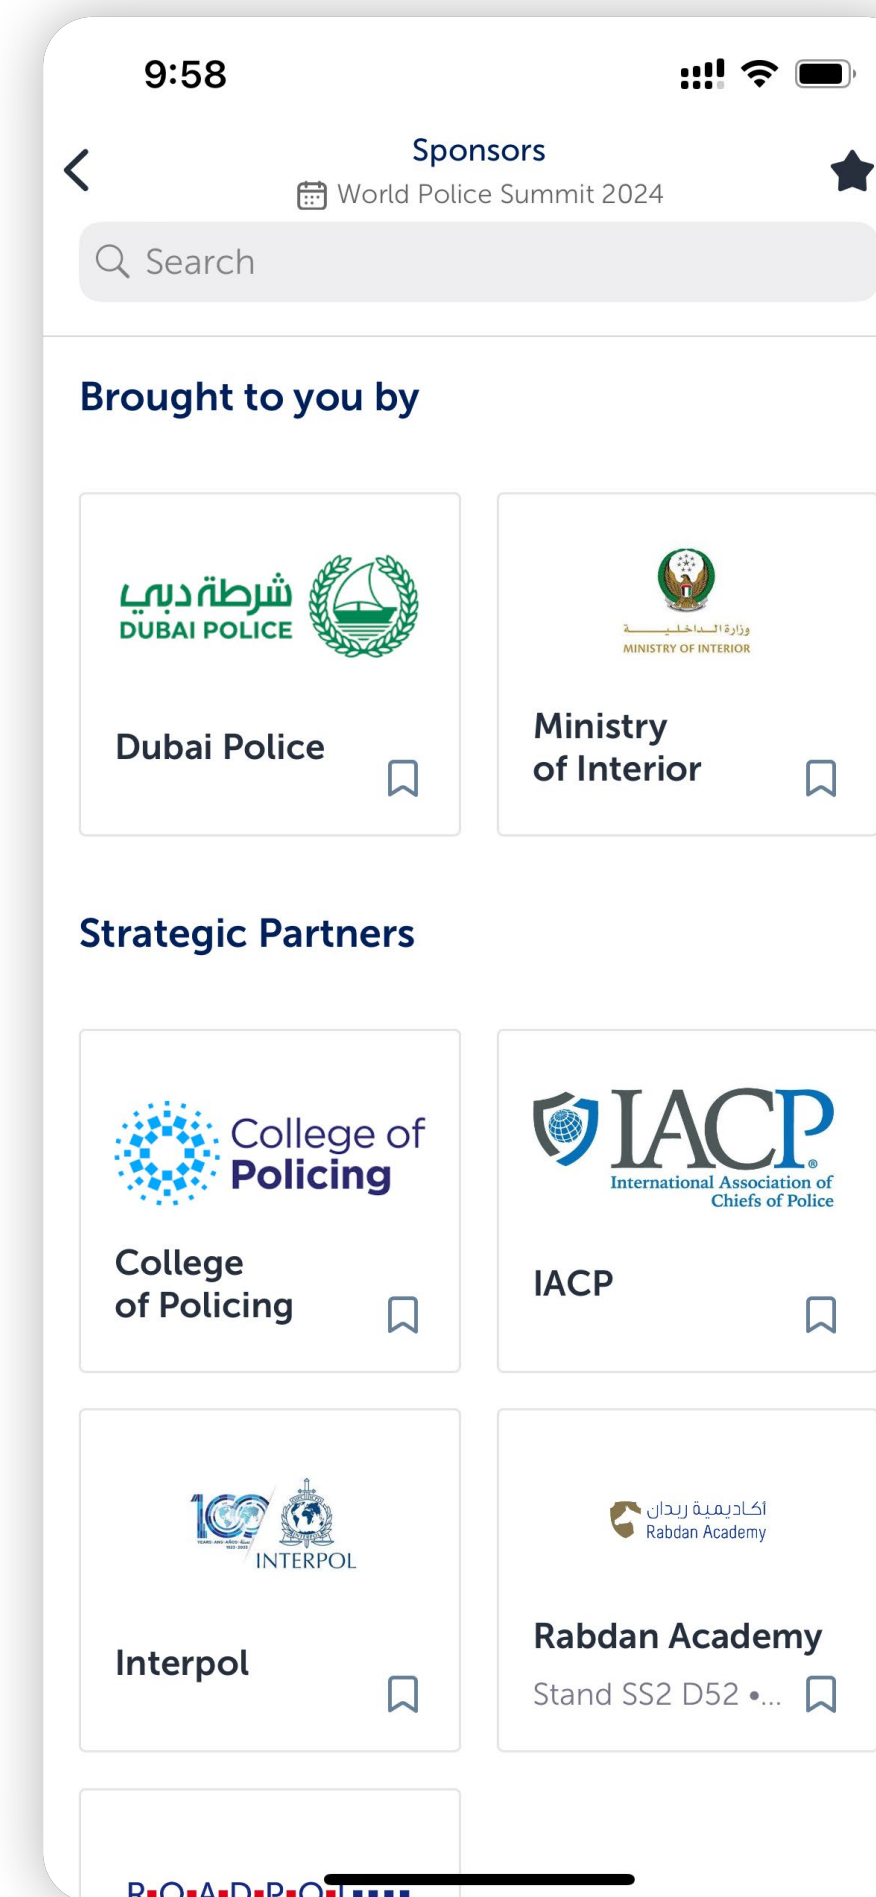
9:58

Sponsors
World Police Summit 2024

Search

Brought to you by

شرطة دبي
DUBAI POLICE

Dubai Police

وزارة الداخلية
MINISTRY OF INTERIOR

Ministry of Interior

Strategic Partners

College of Policing

College of Policing

IACP
International Association of Chiefs of Police

IACP

100
INTERPOL

Interpol

اكاديمية ربدان
Rabdan Academy

Rabdan Academy
Stand SS2 D52 •...

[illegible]